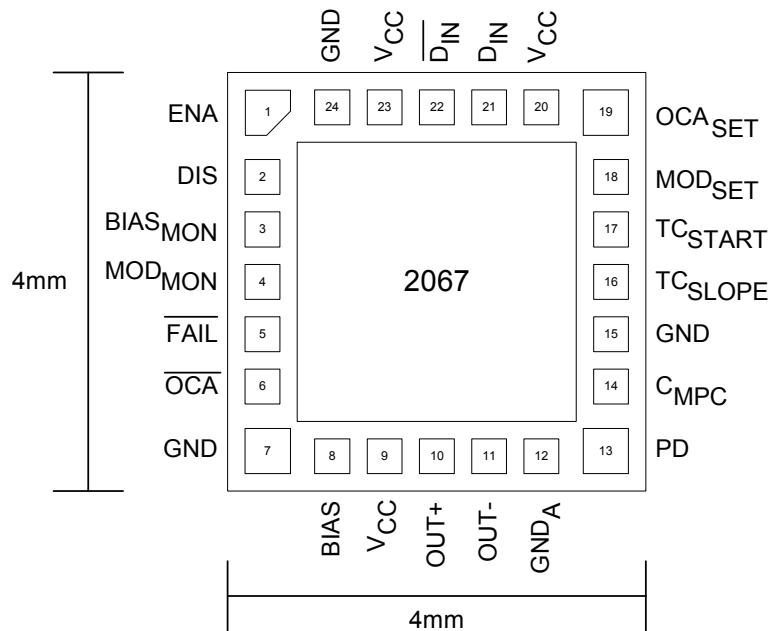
GND $V_{CC}$ $\overline{D_{IN}}$ $D_{IN}$ $V_{CC}$

ENA 1 24 23 22 21 20 19 $OCA_{SET}$

DIS 2 18 $MOD_{SET}$

$BIAS_{MON}$ 3 17 $TC_{START}$

4mm

$MOD_{MON}$ 4 2067 16 $TC_{SLOPE}$

$\overline{FAIL}$ 5 15 GND

$\overline{OCA}$ 6 14 $C_{MPC}$

GND 7 8 9 10 11 12 13 PD

BIAS $V_{CC}$ OUT+ OUT- $GND_A$

4mm